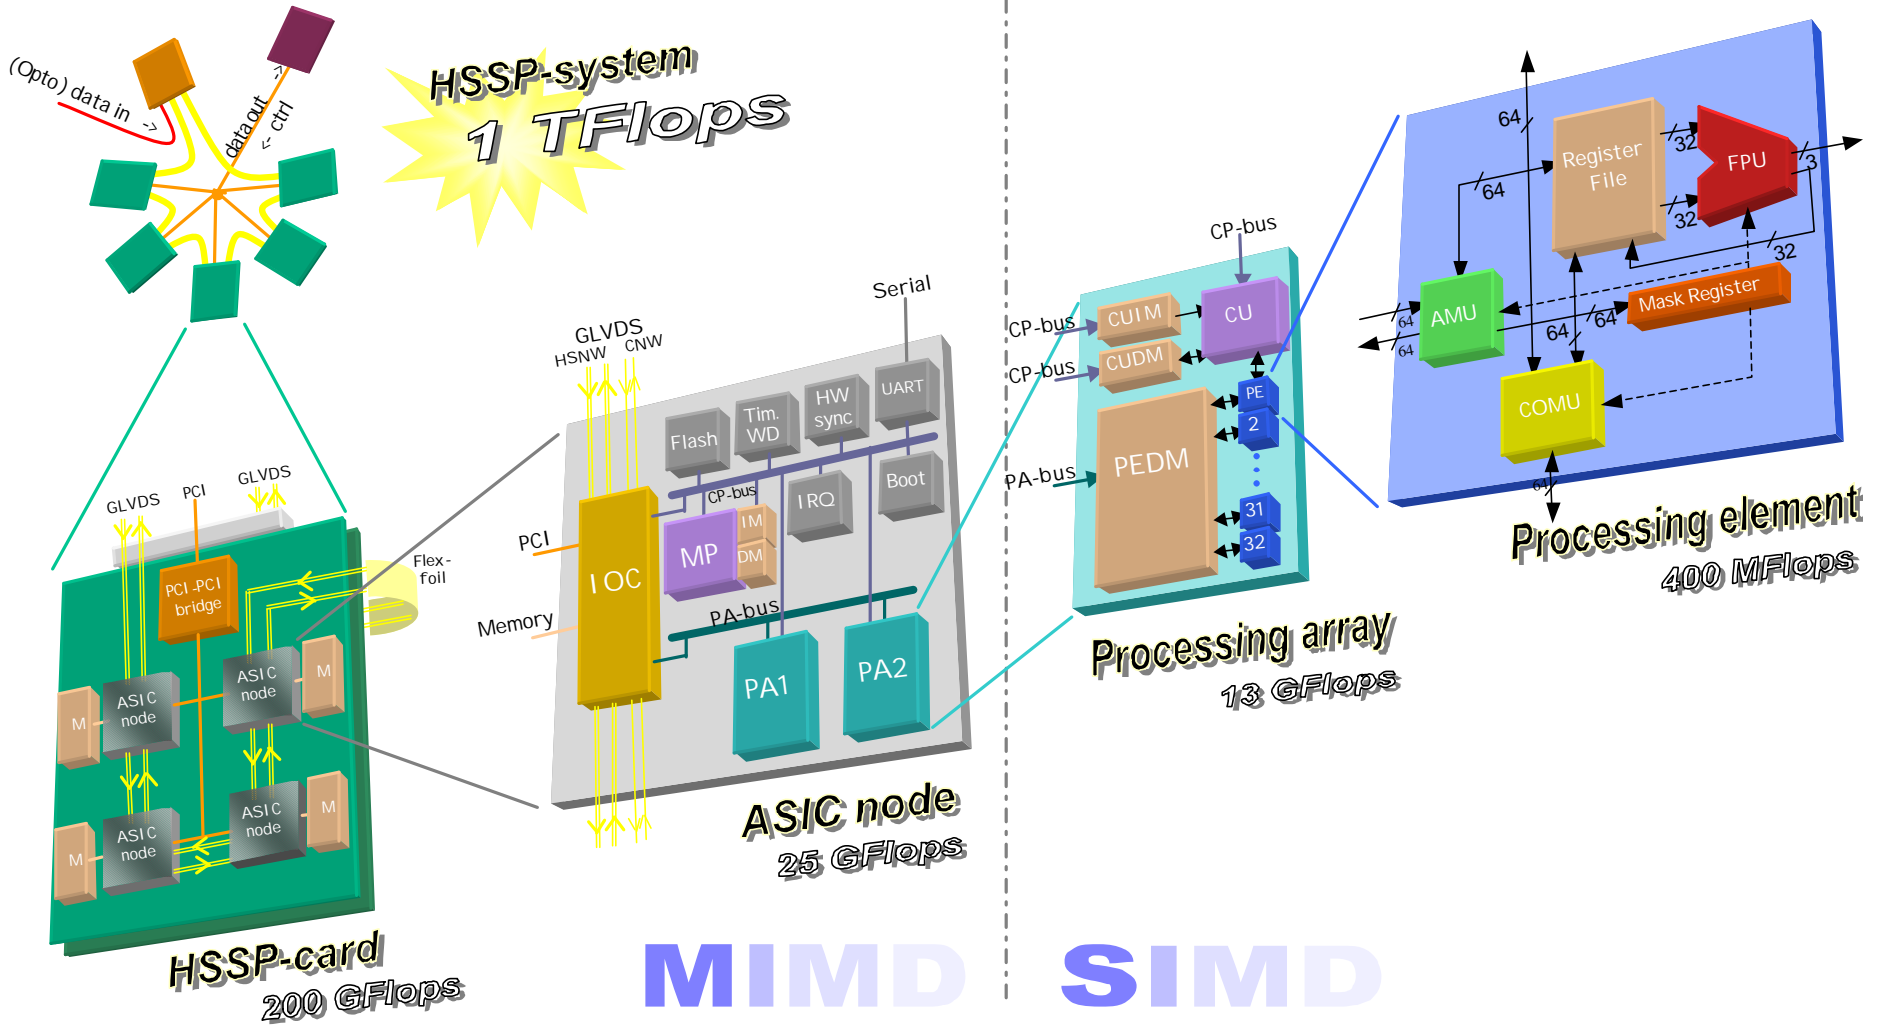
(Opto) data in ->

data out ->

<- ctrl

HSSP-system

1 TFlops

GLVDS

PCI

GLVDS

PCI-PCI bridge

Flex-foil

M

ASIC node

ASIC node

M

M

ASIC node

ASIC node

M

HSSP-card

200 GFlops

GLVDS

HSNW

CNW

Serial

PCI

Memory

Flash

Tim. WD

HW sync

UART

CP-bus

IRQ

Boot

IOC

MP

IM

DM

PA-bus

PA1

PA2

ASIC node

25 GFlops

CP-bus

CP-bus

CP-bus

PA-bus

CUIM

CUDM

CU

PE

2

PEDM

31

32

Processing array

13 GFlops

64

Register File

32

FPU

3

64

32

32

AMU

64

64

Mask Register

64

64

64

COMU

64

Processing element

400 MFlops

MIMD

SIMD